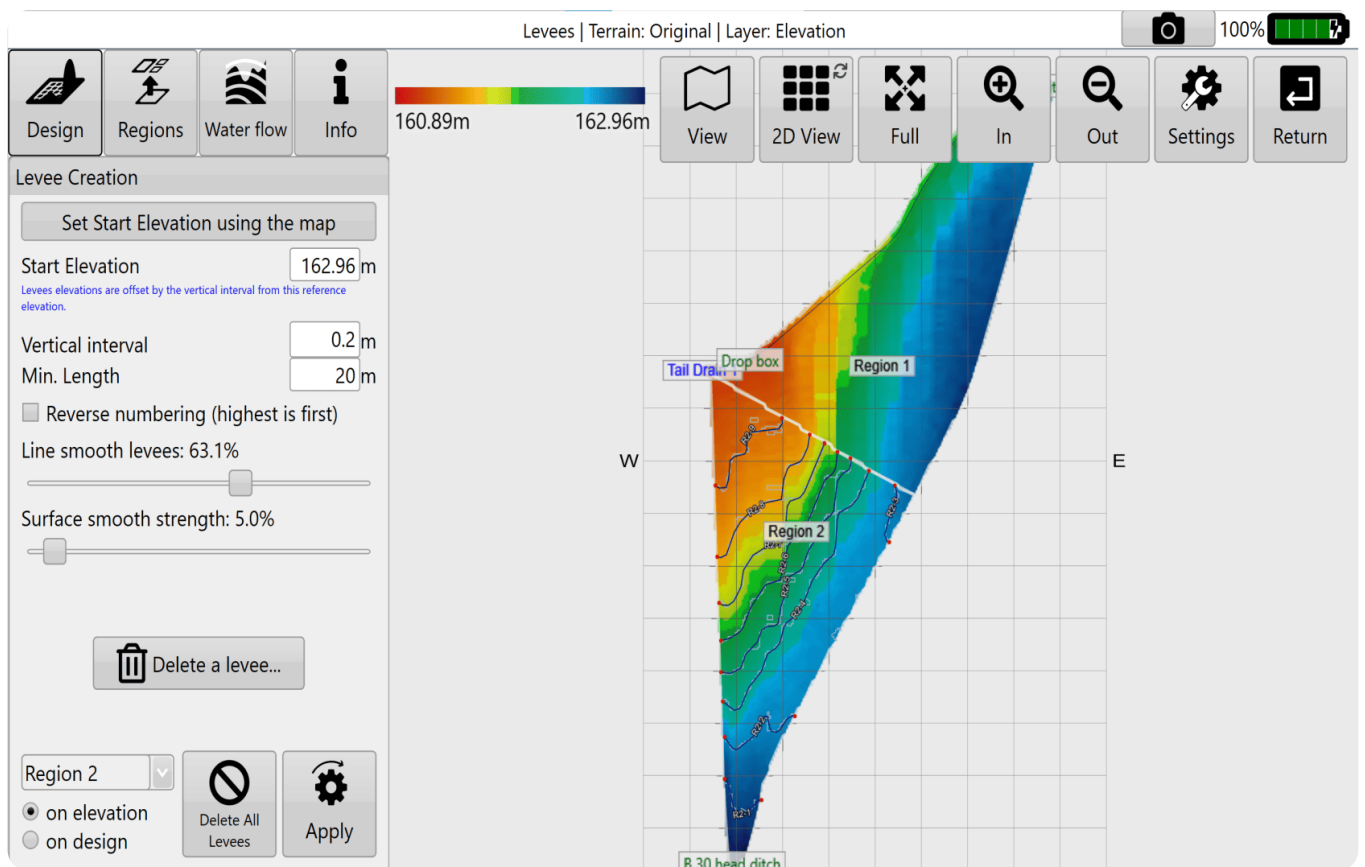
Levees | Terrain: Original | Layer: Elevation

100%

Design

Regions

Water flow

Info

160.89m

162.96m

View

2D View

Full

In

Out

Settings

Return

Levee Creation

Set Start Elevation using the map

Start Elevation 162.96 m

Levees elevations are offset by the vertical interval from this reference elevation.

Vertical interval 0.2 m

Min. Length 20 m

Reverse numbering (highest is first)

Line smooth levees: 63.1%

Surface smooth strength: 5.0%

Delete a levee...

Region 2

on elevation

on design

Delete All Levees

Apply

Drop box

Tail Drain 1

Region 1

W

E

Region 2

B 30 head ditch